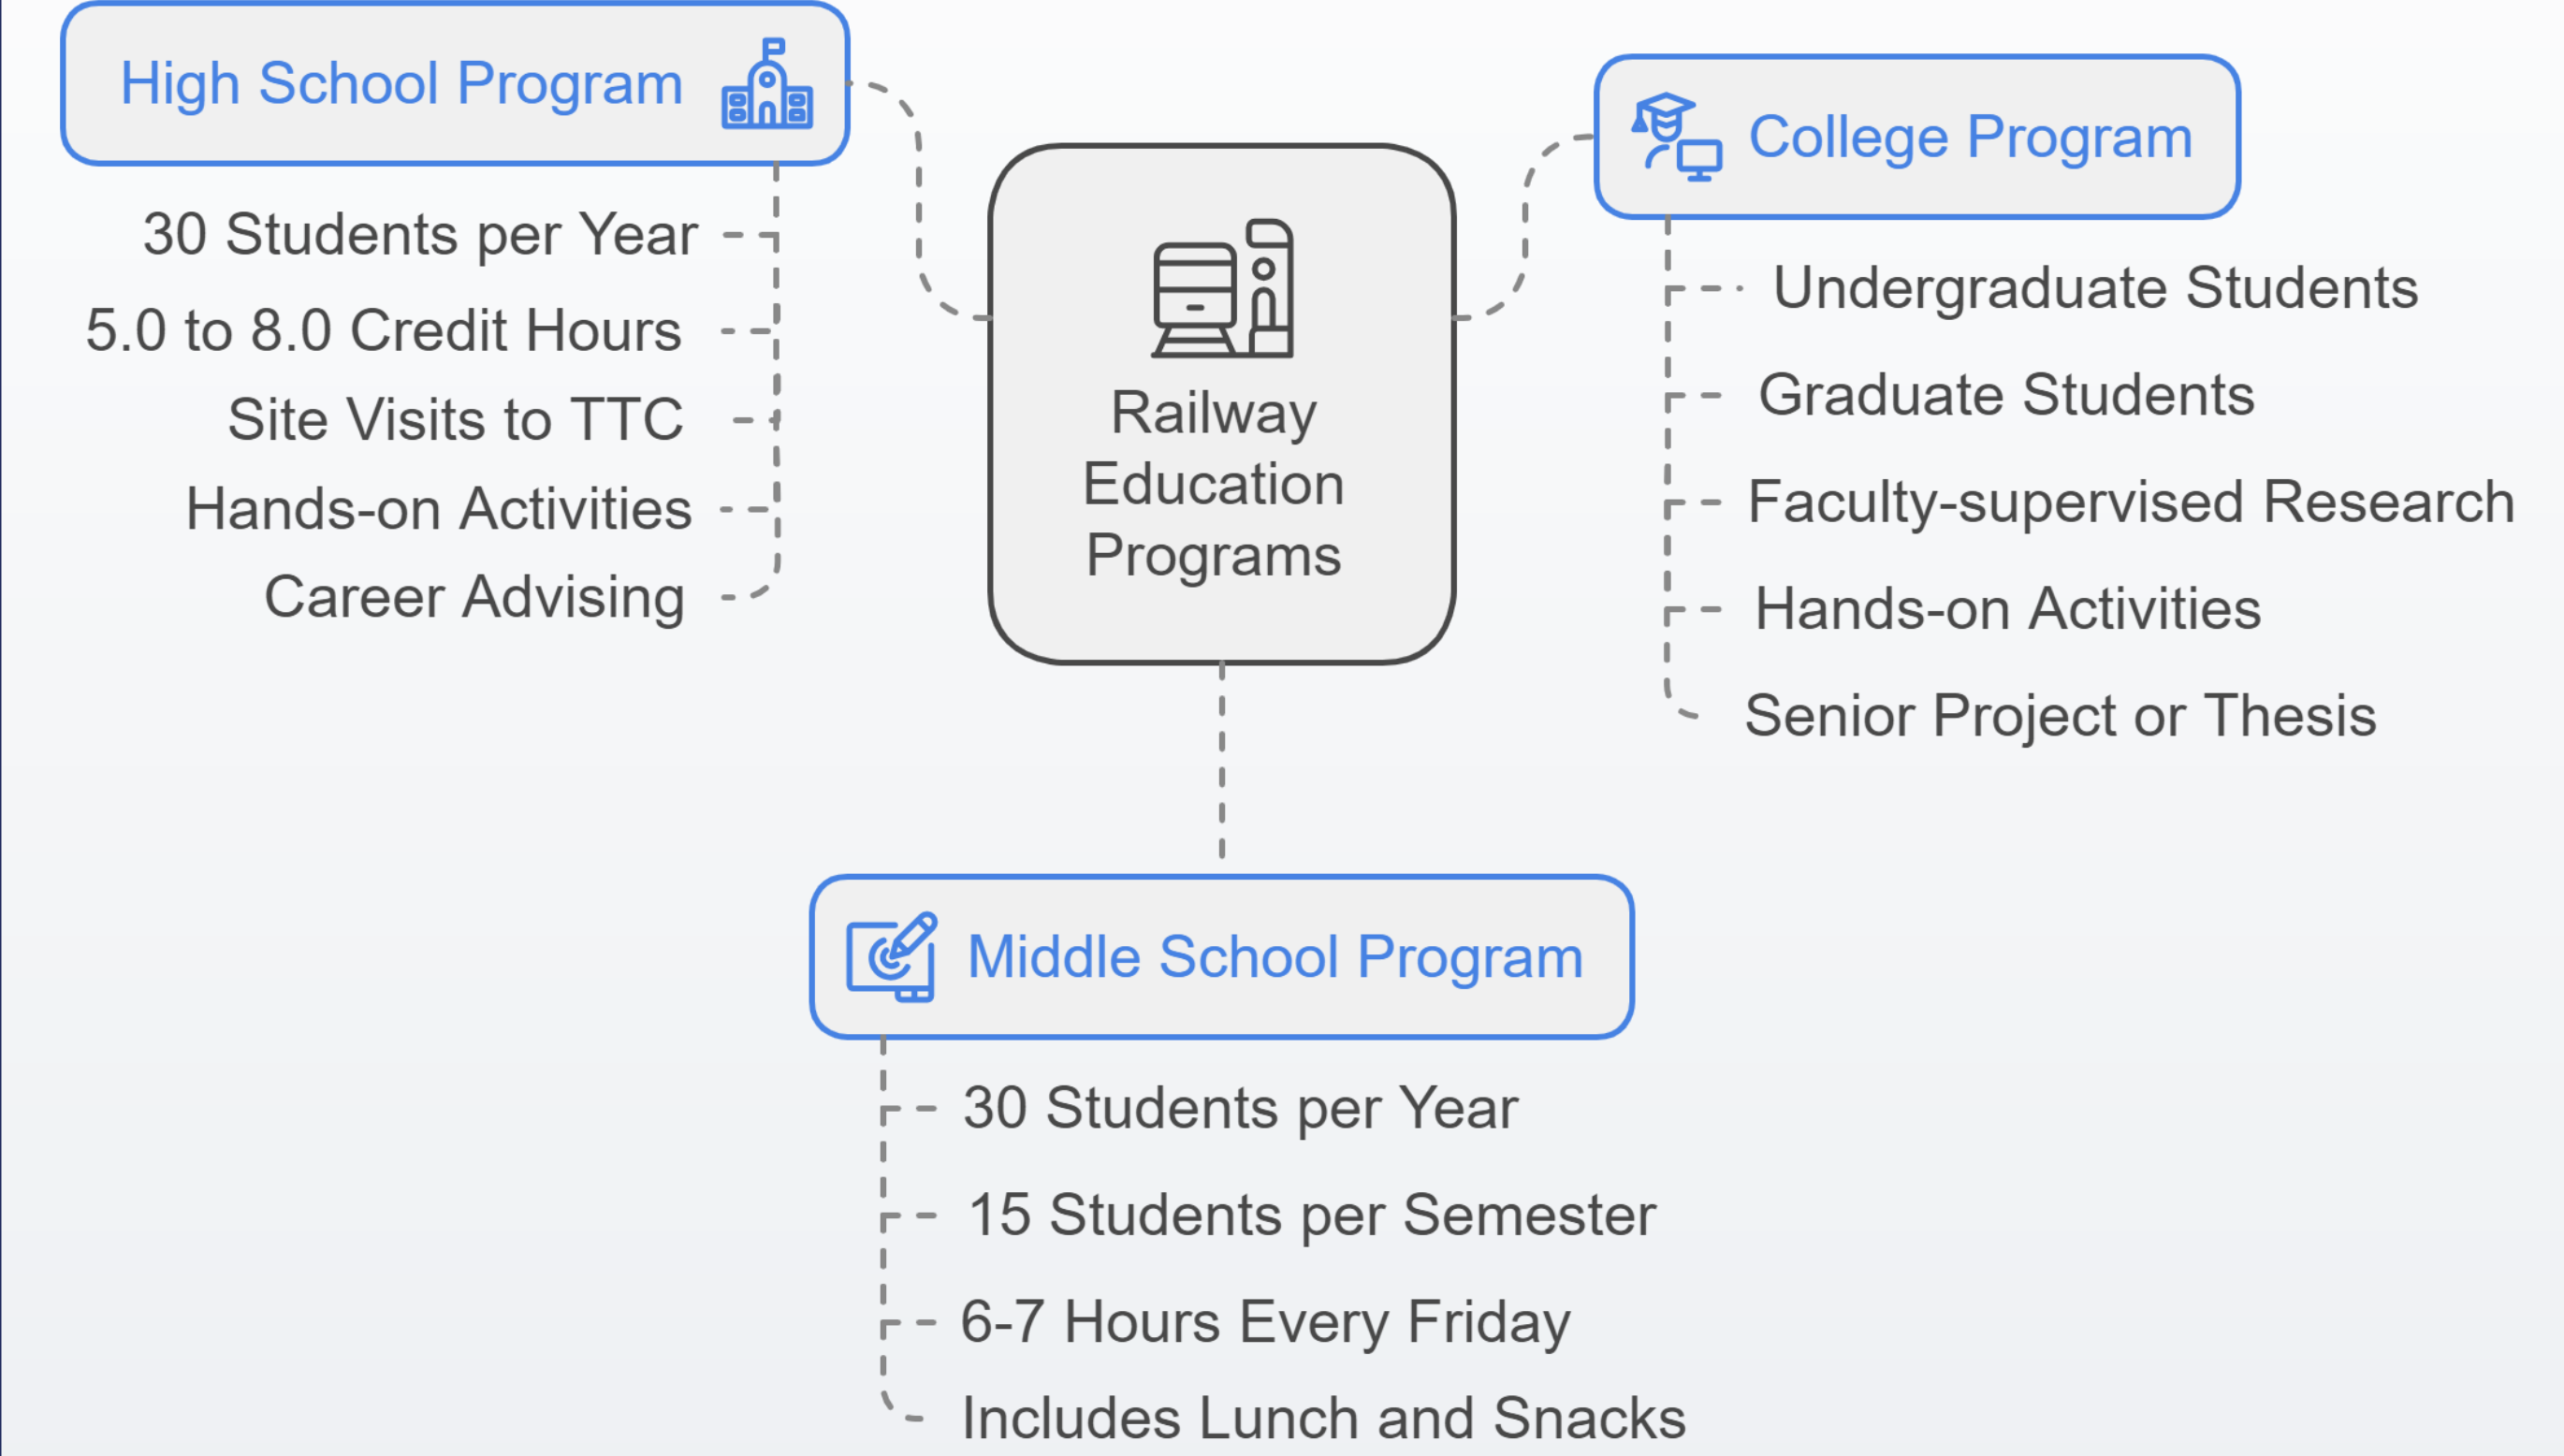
Railway Education Programs

High School Program

30 Students per Year

5.0 to 8.0 Credit Hours

Site Visits to TTC

Hands-on Activities

Career Advising

College Program

Undergraduate Students

Graduate Students

Faculty-supervised Research

Hands-on Activities

Senior Project or Thesis

Middle School Program

30 Students per Year

15 Students per Semester

6-7 Hours Every Friday

Includes Lunch and Snacks